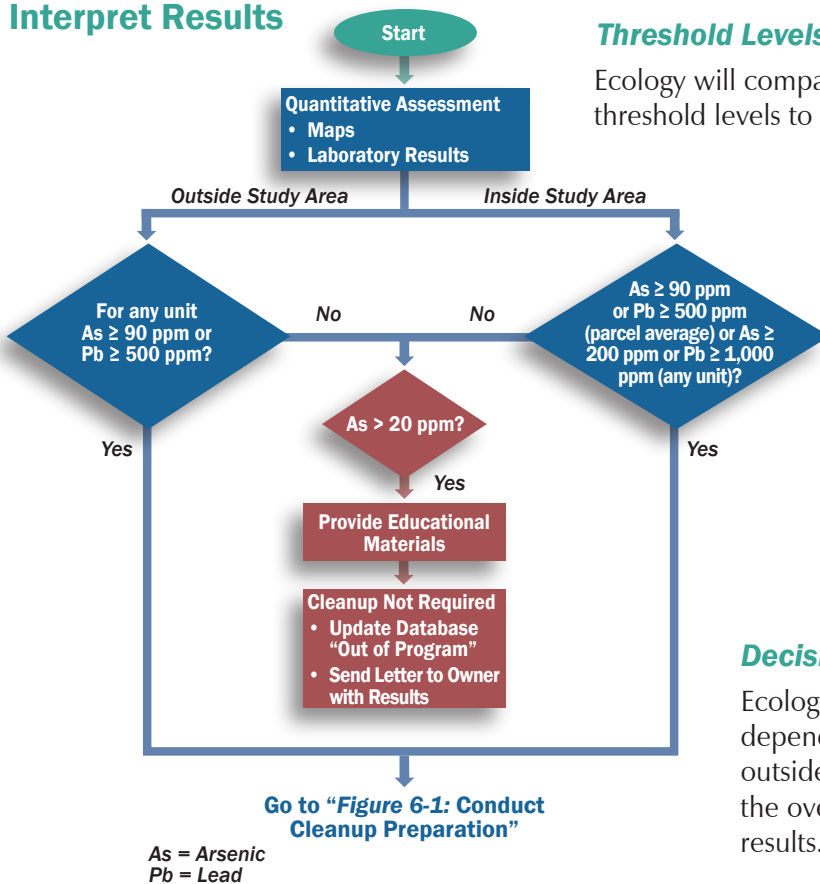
Interpret Results

Start

Quantitative Assessment
• Maps
• Laboratory Results

Outside Study Area

Inside Study Area

For any unit As ≥ 90 ppm or Pb ≥ 500 ppm?

No

No

As ≥ 90 ppm or Pb ≥ 500 ppm (parcel average) or As ≥ 200 ppm or Pb ≥ 1,000 ppm (any unit)?

As > 20 ppm?

Yes

Yes

Yes

Provide Educational Materials

Cleanup Not Required
• Update Database "Out of Program"
• Send Letter to Owner with Results

Go to "*Figure 6-1:* Conduct Cleanup Preparation"

*As = Arsenic*
*Pb = Lead*

*Threshold Levels*

Ecology will compa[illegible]
threshold levels to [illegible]

*Decis*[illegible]

Ecolog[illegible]
depend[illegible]
outside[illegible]
the ove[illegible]
results.